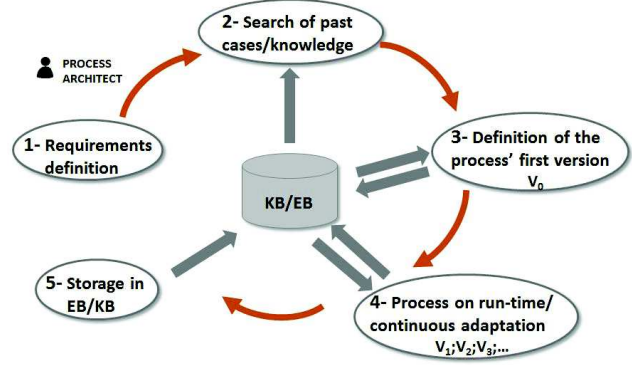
2- Search of past cases/knowledge

PROCESS ARCHITECT

1- Requirements definition

3- Definition of the process' first version $V_0$

KB/EB

5- Storage in EB/KB

4- Process on run-time/ continuous adaptation $V_1;V_2;V_3;...$